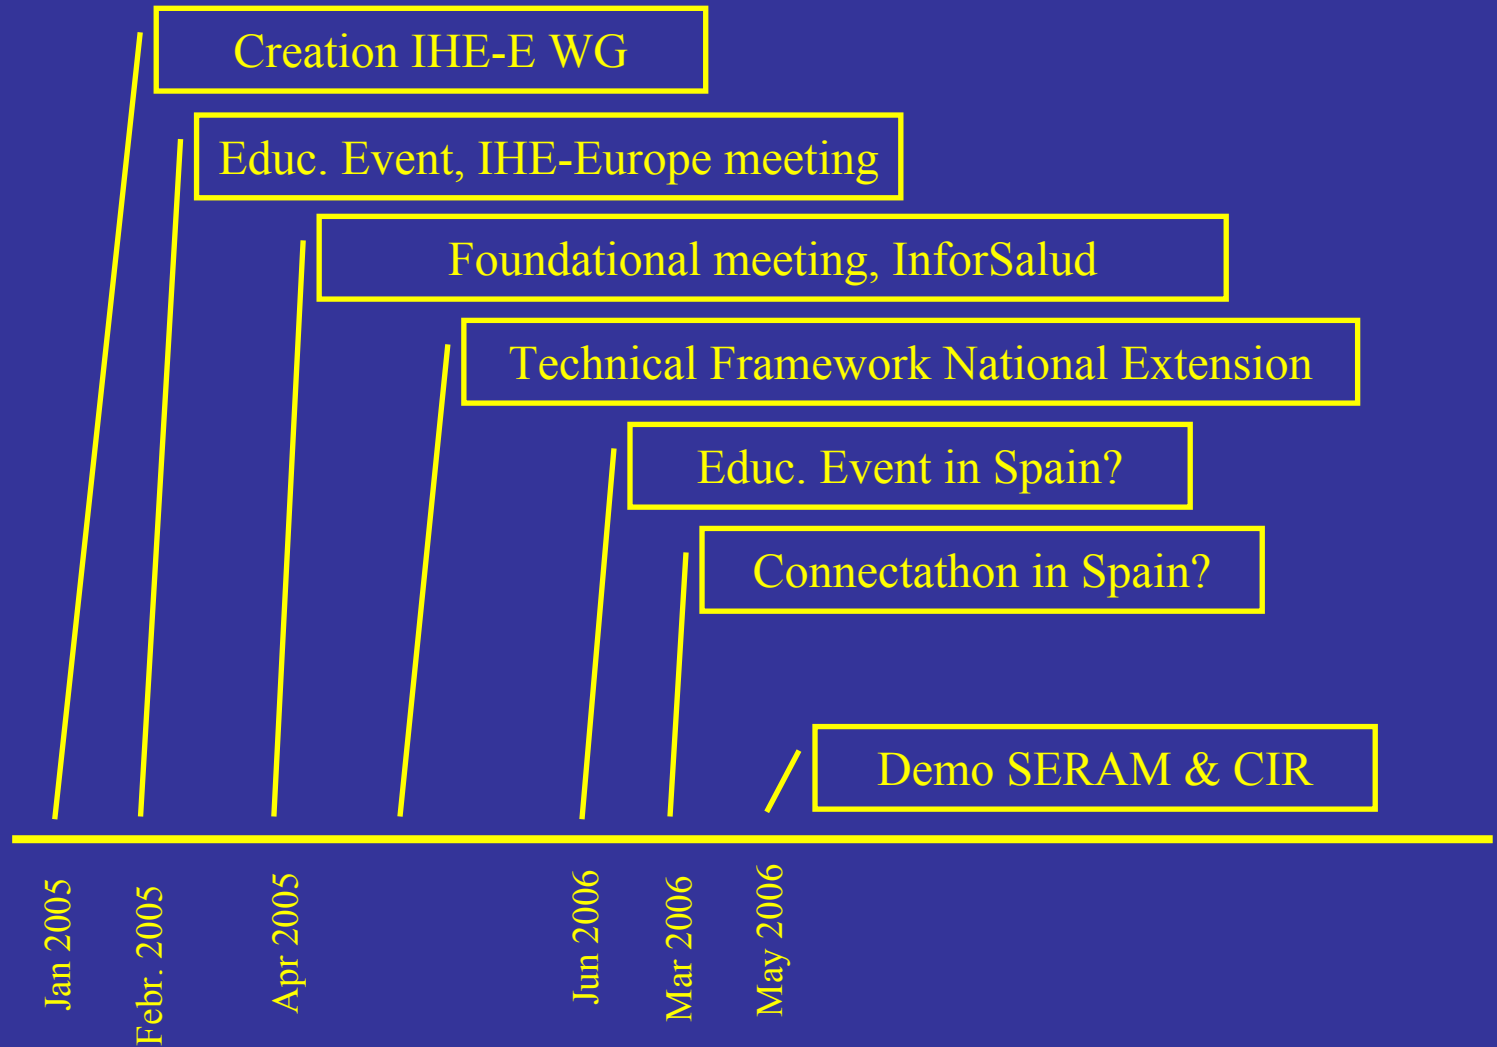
Creation IHE-E WG

Educ. Event, IHE-Europe meeting

Foundational meeting, InforSalud

Technical Framework National Extension

Educ. Event in Spain?

Connectathon in Spain?

Demo SERAM & CIR

Jan 2005

Febr. 2005

Apr 2005

Jun 2006

Mar 2006

May 2006